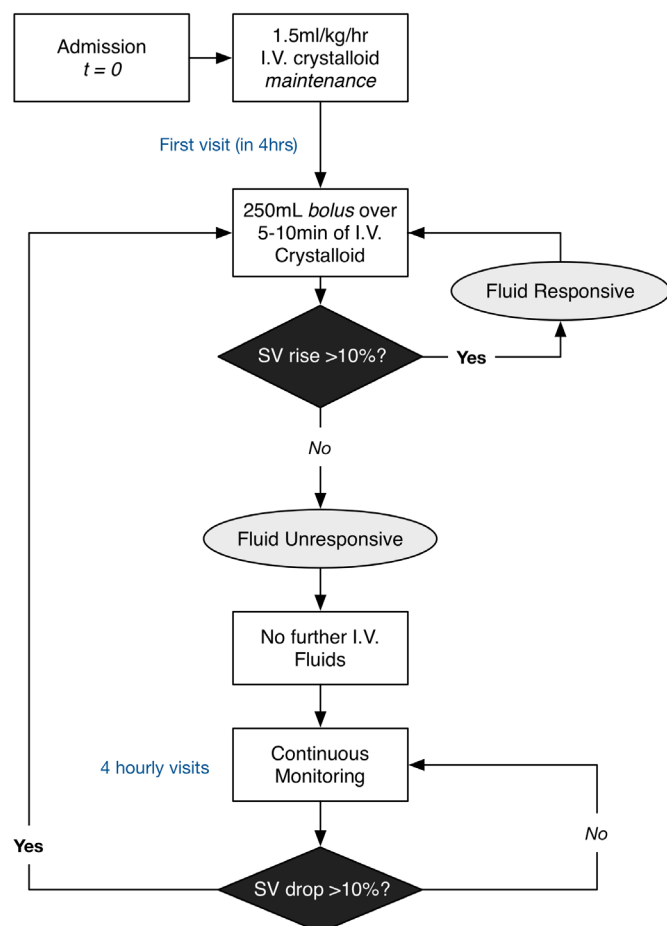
Admission
$t = 0$

1.5ml/kg/hr
I.V. crystalloid
maintenance

First visit (in 4hrs)

250mL bolus over 5-10min of I.V. Crystalloid

Fluid Responsive

SV rise >10%?

Yes

No

Fluid Unresponsive

No further I.V. Fluids

4 hourly visits

Continuous Monitoring

Yes

No

SV drop >10%?